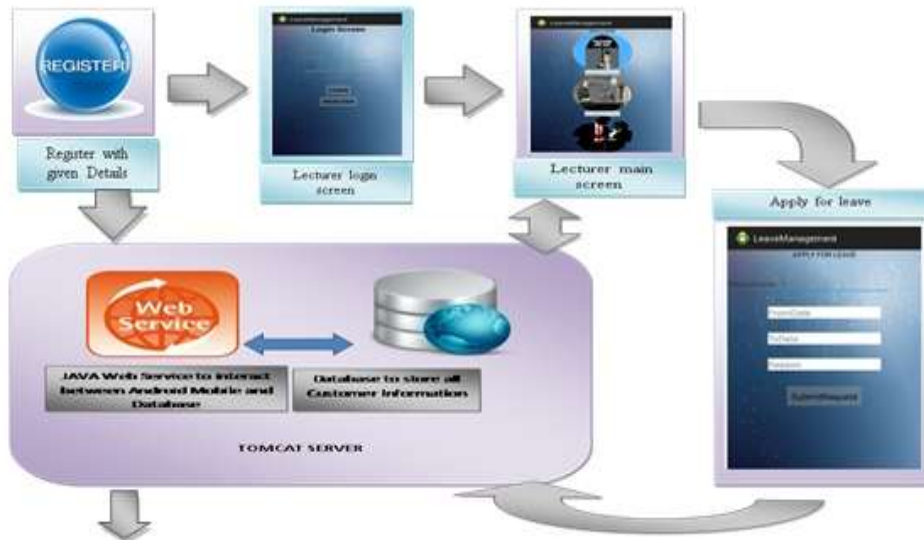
REGISTER

Register with given Details

LeaveManagement

Login Screen

Lecturer login screen

LeaveManagement

Lecturer main screen

Apply for leave

LeaveManagement

APPLY FOR LEAVE

FromDate

ToDate

Reason

SubmitRequest

Web Service

JAVA Web Service to interact between Android Mobile and Database

Database to store all Customer Information

TOMCAT SERVER